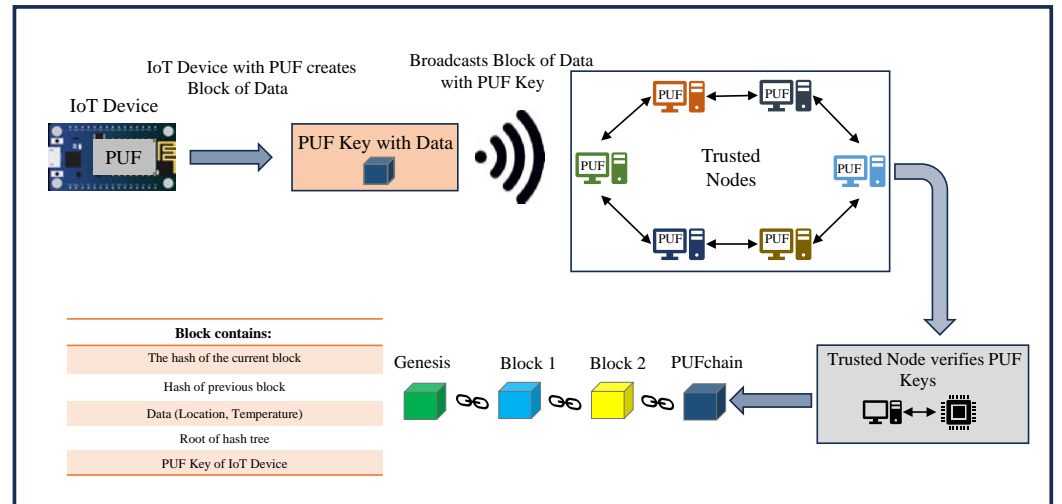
IoT Device with PUF creates Block of Data

IoT Device

PUF

PUF Key with Data

Broadcasts Block of Data with PUF Key

PUF

PUF

PUF

Trusted Nodes

PUF

PUF

PUF

| Block contains: |
|---|
| The hash of the current block |
| Hash of previous block |
| Data (Location, Temperature) |
| Root of hash tree |
| PUF Key of IoT Device |

Genesis

Block 1

Block 2

PUFchain

Trusted Node verifies PUF Keys